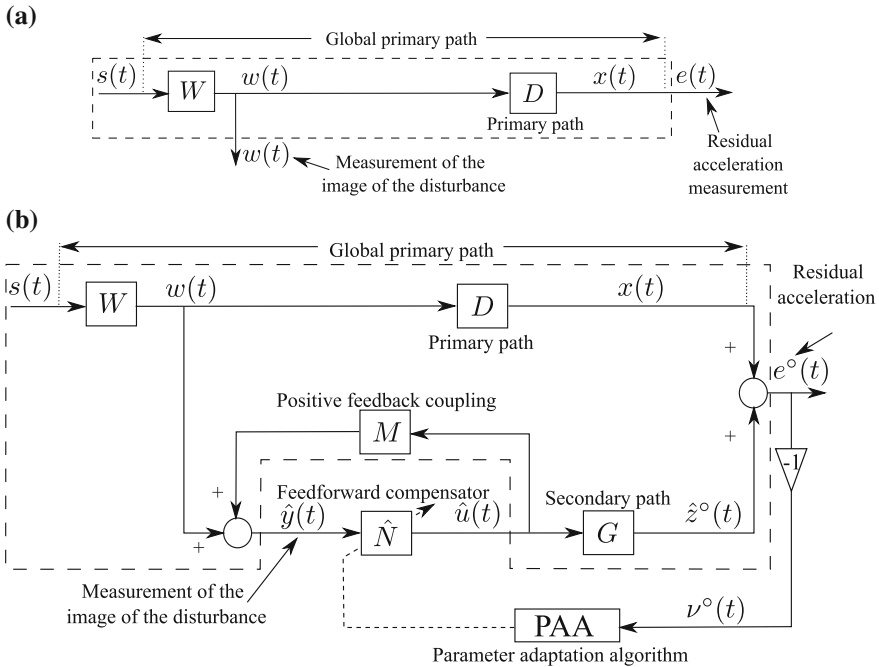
(a)

Global primary path

$s(t)$ $W$ $w(t)$ $D$ $x(t)$ $e(t)$

Primary path

$w(t)$ Measurement of the image of the disturbance

Residual acceleration measurement

(b)

Global primary path

$s(t)$ $W$ $w(t)$ $D$ $x(t)$

Residual acceleration

Primary path

+

$e^{\circ}(t)$

Positive feedback coupling

$M$

+

-1

+

Feedforward compensator

$\hat{y}(t)$ $\hat{N}$ $\hat{u}(t)$

Secondary path

$G$ $\hat{z}^{\circ}(t)$

+

Measurement of the image of the disturbance

$\nu^{\circ}(t)$

PAA

Parameter adaptation algorithm